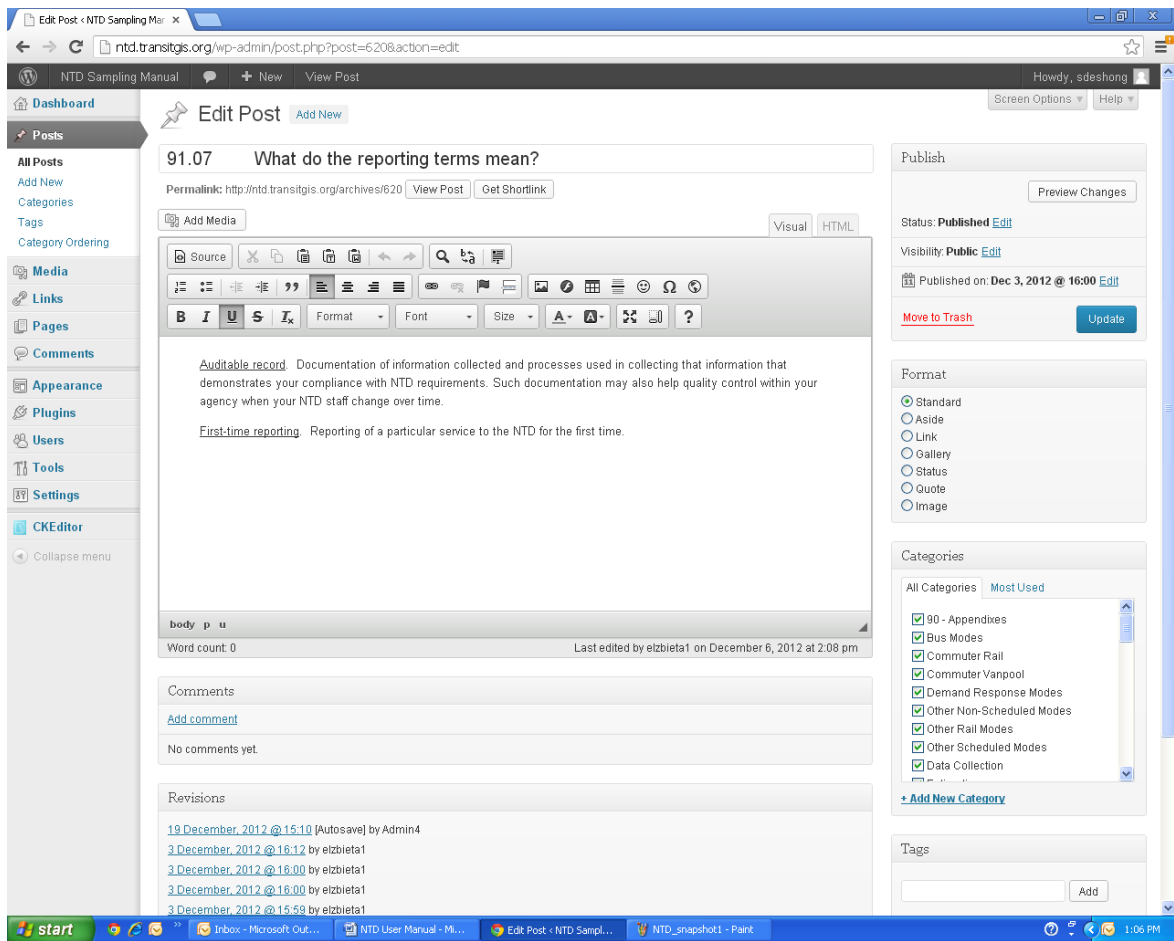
Edit Post ‹ NTD Sampling Mar ×

ntd.transitgis.org/wp-admin/post.php?post=620&action=edit

NTD Sampling Manual + New View Post Howdy, sdeshong

Dashboard
Posts
All Posts
Add New
Categories
Tags
Category Ordering
Media
Links
Pages
Comments
Appearance
Plugins
Users
Tools
Settings
CKEditor
Collapse menu

Edit Post Add New

Screen Options ▾ Help ▾

91.07 What do the reporting terms mean?

Permalink: http://ntd.transitgis.org/archives/620 View Post Get Shortlink

Add Media

Visual HTML

Source

Format Font Size

Auditable record. Documentation of information collected and processes used in collecting that information that demonstrates your compliance with NTD requirements. Such documentation may also help quality control within your agency when your NTD staff change over time.

First-time reporting. Reporting of a particular service to the NTD for the first time.

body p u

Word count: 0 Last edited by elzbieta1 on December 6, 2012 at 2:08 pm

Comments

Add comment

No comments yet.

Revisions

19 December, 2012 @ 15:10 [Autosave] by Admin4
3 December, 2012 @ 16:12 by elzbieta1
3 December, 2012 @ 16:00 by elzbieta1
3 December, 2012 @ 16:00 by elzbieta1
3 December, 2012 @ 15:59 by elzbieta1

Publish

Preview Changes

Status: Published Edit

Visibility: Public Edit

Published on: Dec 3, 2012 @ 16:00 Edit

Move to Trash Update

Format

Standard
Aside
Link
Gallery
Status
Quote
Image

Categories

All Categories Most Used

90 - Appendixes
Bus Modes
Commuter Rail
Commuter Vanpool
Demand Response Modes
Other Non-Scheduled Modes
Other Rail Modes
Other Scheduled Modes
Data Collection

+ Add New Category

Tags

Add

start Inbox - Microsoft Out... NTD User Manual - Mi... Edit Post ‹ NTD Sampl... NTD_snapshot1 - Paint 1:06 PM